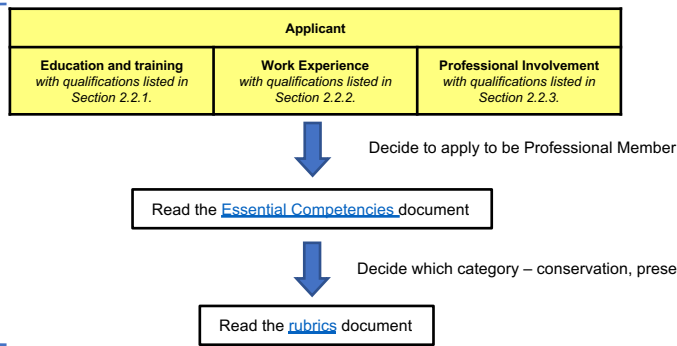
Applicant

| Education and training with qualifications listed in Section 2.2.1. | Work Experience with qualifications listed in Section 2.2.2. | Professional Involvement with qualifications listed in Section 2.2.3. |
|---|---|---|

Decide to apply to be Professional Member

Read the Essential Competencies document

Decide which category – conservation, prese

Read the rubrics document